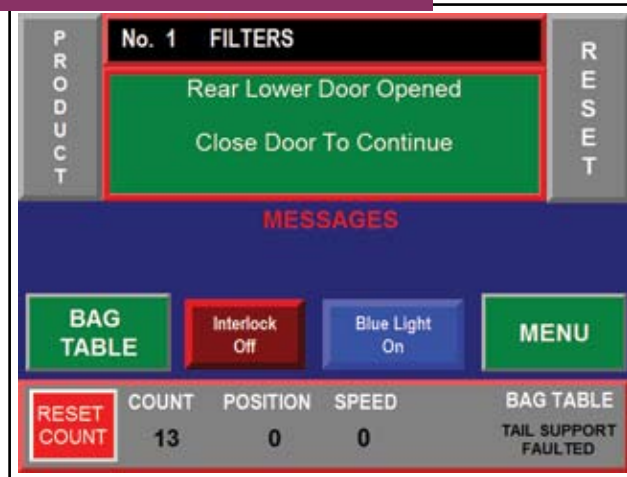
PRODUCT

No. 1 FILTERS

Rear Lower Door Opened

Close Door To Continue

RESET

MESSAGES

BAG TABLE

Interlock Off

Blue Light On

MENU

RESET COUNT

| COUNT | POSITION | SPEED | BAG TABLE |
|---|---|---|---|
| 13 | 0 | 0 | TAIL SUPPORT FAULTED |